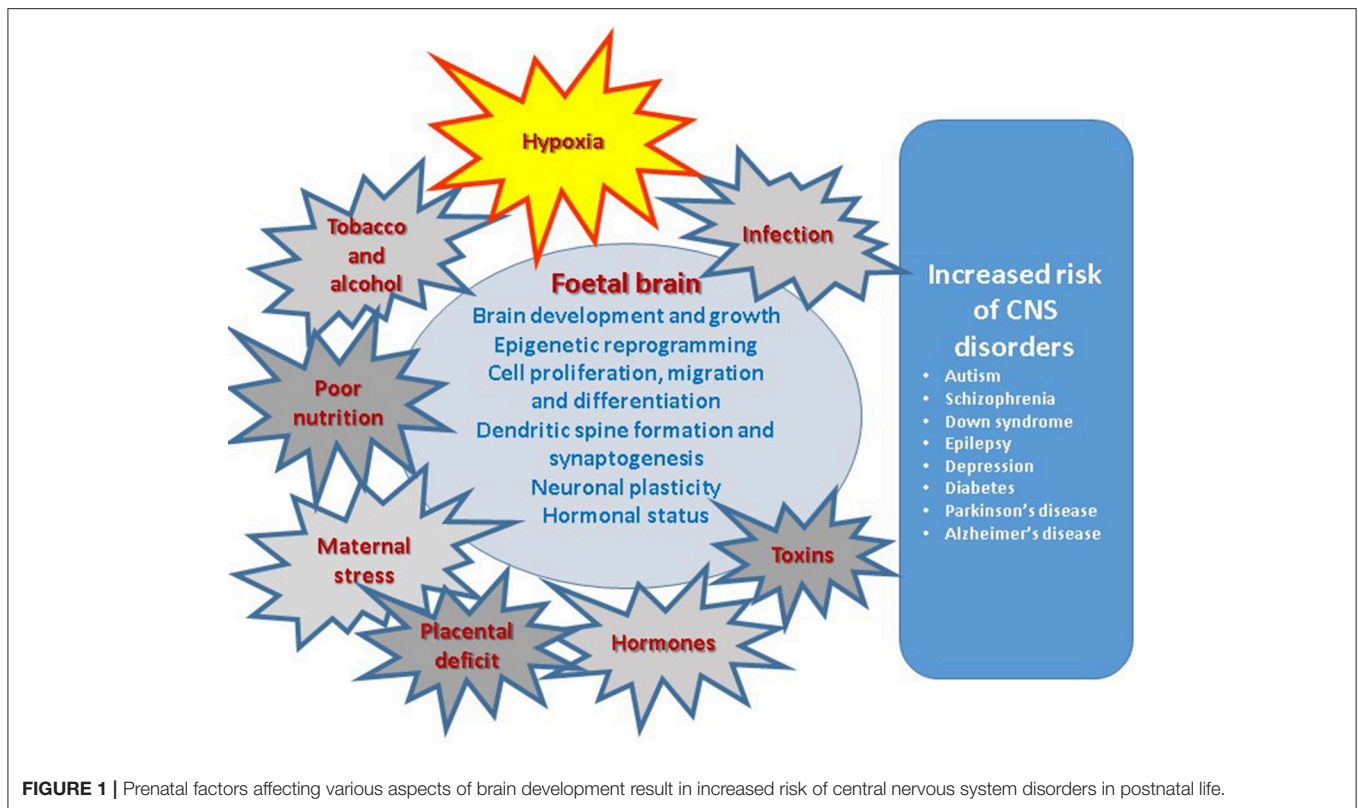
Hypoxia

Tobacco and alcohol

Infection

Foetal brain
Brain development and growth
Epigenetic reprogramming
Cell proliferation, migration and differentiation
Dendritic spine formation and synaptogenesis
Neuronal plasticity
Hormonal status

Poor nutrition

Maternal stress

Placental deficit

Hormones

Toxins

Increased risk of CNS disorders
• Autism
• Schizophrenia
• Down syndrome
• Epilepsy
• Depression
• Diabetes
• Parkinson's disease
• Alzheimer's disease

FIGURE 1 | Prenatal factors affecting various aspects of brain development result in increased risk of central nervous system disorders in postnatal life.